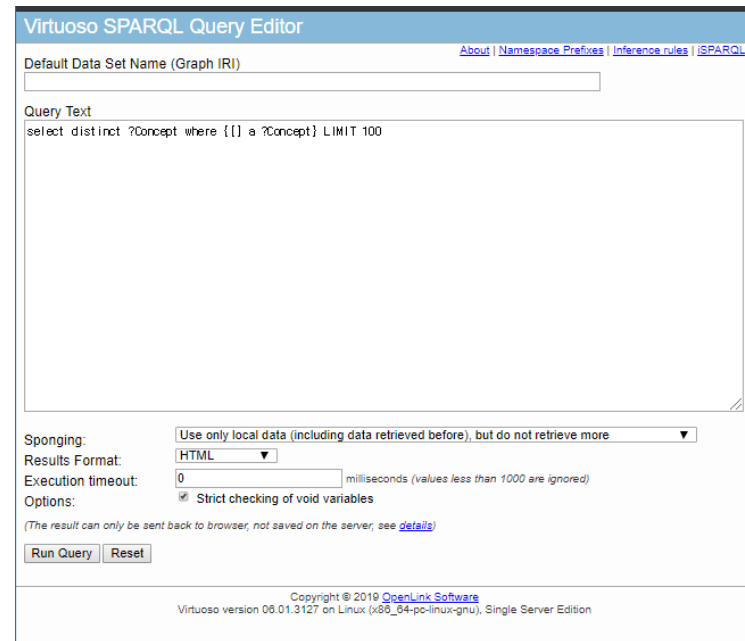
Virtuoso SPARQL Query Editor

About | Namespace Prefixes | Inference rules | iSPARQL

Default Data Set Name (Graph IRI)

Query Text

select distinct ?Concept where {[] a ?Concept} LIMIT 100

Sponging: Use only local data (including data retrieved before), but do not retrieve more

Results Format: HTML

Execution timeout: 0 milliseconds (values less than 1000 are ignored)

Options: Strict checking of void variables

(The result can only be sent back to browser, not saved on the server, see details)

Run Query | Reset

Copyright © 2019 OpenLink Software
Virtuoso version 06.01.3127 on Linux (x86_64-pc-linux-gnu), Single Server Edition